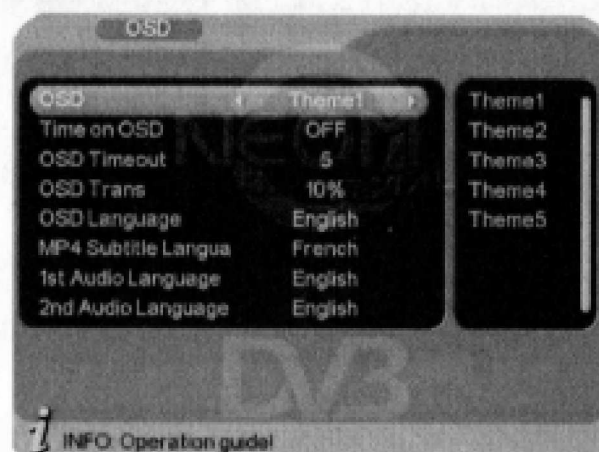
OSD

| | |
|---|---|
| OSD | Theme1 |
| Time on OSD | OFF |
| OSD Timeout | 5 |
| OSD Trans | 10% |
| OSD Language | English |
| MP4 Subtitle Langua | French |
| 1st Audio Language | English |
| 2nd Audio Language | English |

Theme1
Theme2
Theme3
Theme4
Theme5

NEOM

DVB

INFO Operation guide!